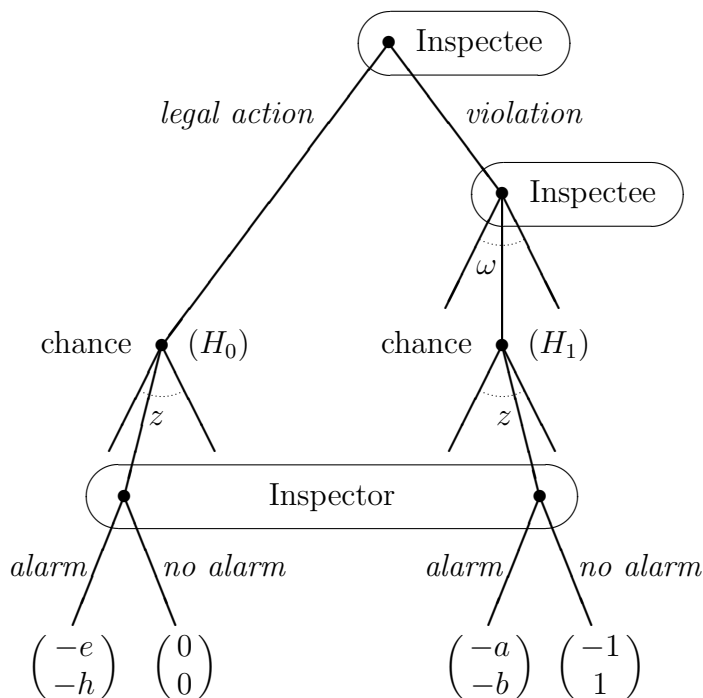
Inspectee

legal action

violation

Inspectee

$\omega$

chance $(H_0)$

chance $(H_1)$

$z$

$z$

Inspector

alarm

no alarm

alarm

no alarm

$\begin{pmatrix} -e \\ -h \end{pmatrix}$ $\begin{pmatrix} 0 \\ 0 \end{pmatrix}$ $\begin{pmatrix} -a \\ -b \end{pmatrix}$ $\begin{pmatrix} -1 \\ 1 \end{pmatrix}$